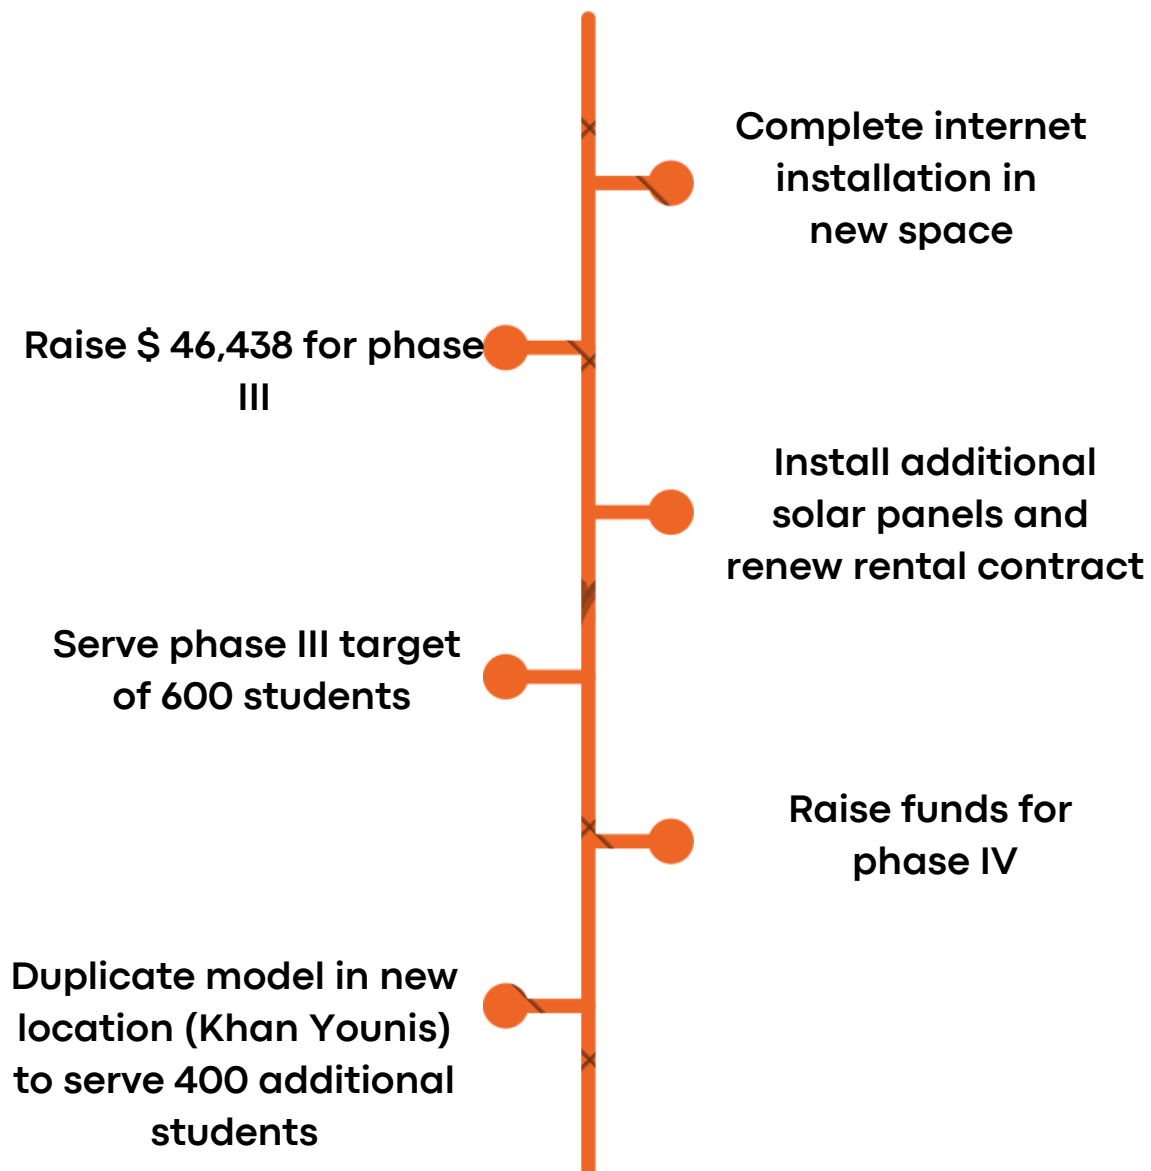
Complete internet installation in new space

Raise $ 46,438 for phase III

Install additional solar panels and renew rental contract

Serve phase III target of 600 students

Raise funds for phase IV

Duplicate model in new location (Khan Younis) to serve 400 additional students